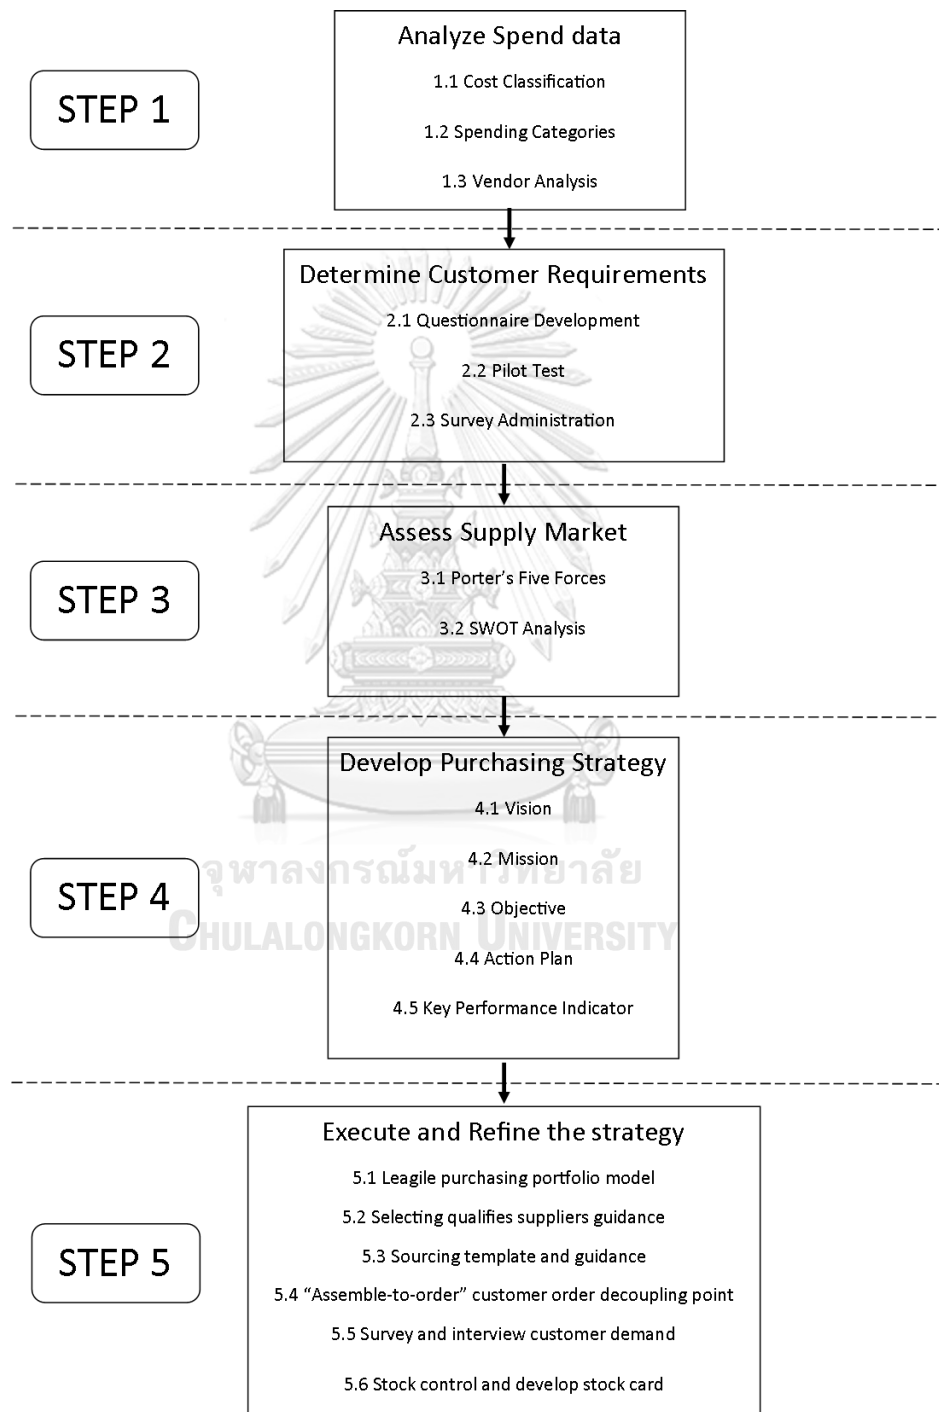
STEP 1

Analyze Spend data
1.1 Cost Classification
1.2 Spending Categories
1.3 Vendor Analysis

STEP 2

Determine Customer Requirements
2.1 Questionnaire Development
2.2 Pilot Test
2.3 Survey Administration

STEP 3

Assess Supply Market
3.1 Porter's Five Forces
3.2 SWOT Analysis

STEP 4

Develop Purchasing Strategy
4.1 Vision
4.2 Mission
4.3 Objective
4.4 Action Plan
4.5 Key Performance Indicator

จุฬาลงกรณ์มหาวิทยาลัย
CHULALONGKORN UNIVERSITY

STEP 5

Execute and Refine the strategy
5.1 Leagile purchasing portfolio model
5.2 Selecting qualifies suppliers guidance
5.3 Sourcing template and guidance
5.4 "Assemble-to-order" customer order decoupling point
5.5 Survey and interview customer demand
5.6 Stock control and develop stock card